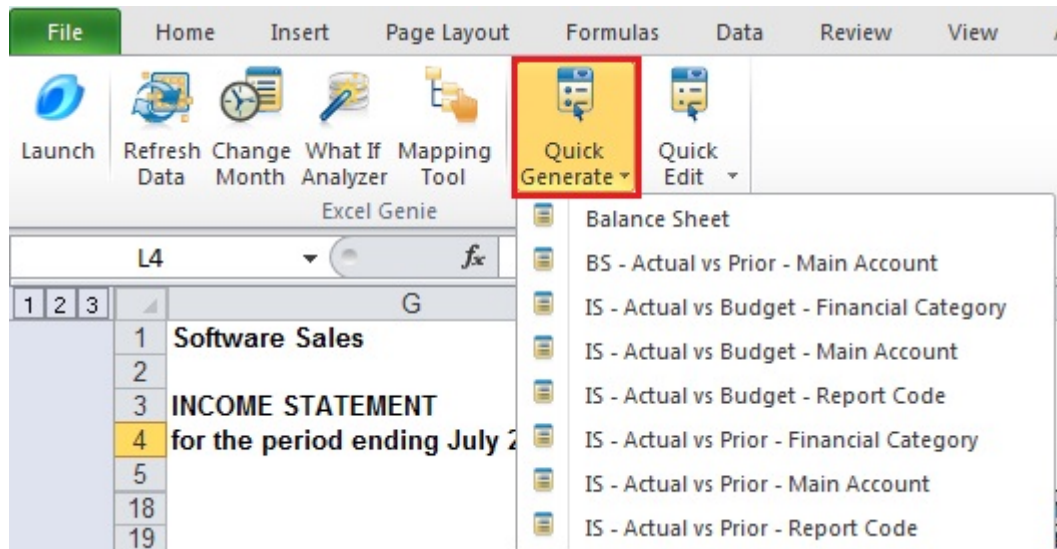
File Home Insert Page Layout Formulas Data Review View

Launch Refresh Data Change Month What If Analyzer Mapping Tool Quick Generate Quick Edit

Excel Genie

L4 $f_x$

1 2 3 G

1 Software Sales
2
3 INCOME STATEMENT
4 for the period ending July 2
5
18
19

Balance Sheet
BS - Actual vs Prior - Main Account
IS - Actual vs Budget - Financial Category
IS - Actual vs Budget - Main Account
IS - Actual vs Budget - Report Code
IS - Actual vs Prior - Financial Category
IS - Actual vs Prior - Main Account
IS - Actual vs Prior - Report Code